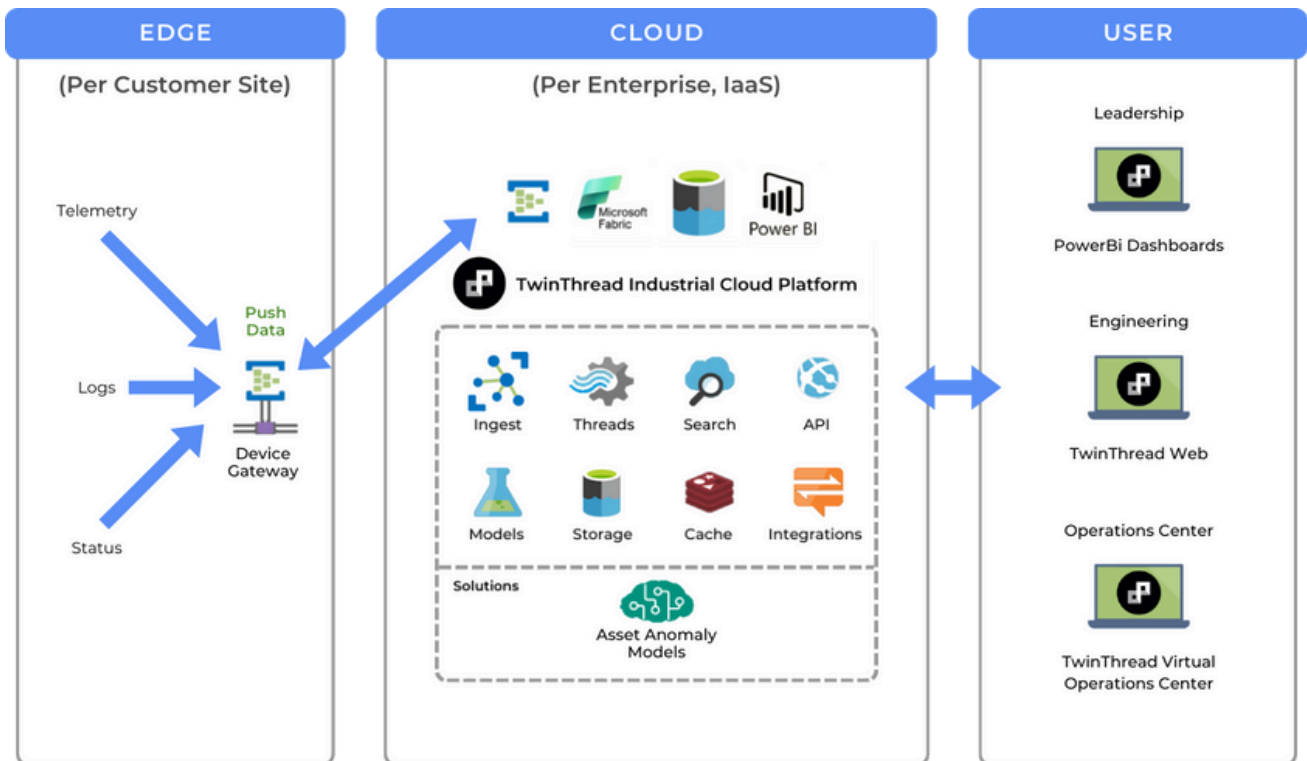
EDGE

(Per Customer Site)

Telemetry

Logs

Status

Push Data

Device Gateway

CLOUD

(Per Enterprise, IaaS)

Microsoft Fabric

Power BI

TwinThread Industrial Cloud Platform

Ingest

Threads

Search

API

Models

Storage

Cache

Integrations

Solutions

Asset Anomaly Models

USER

Leadership

PowerBi Dashboards

Engineering

TwinThread Web

Operations Center

TwinThread Virtual Operations Center